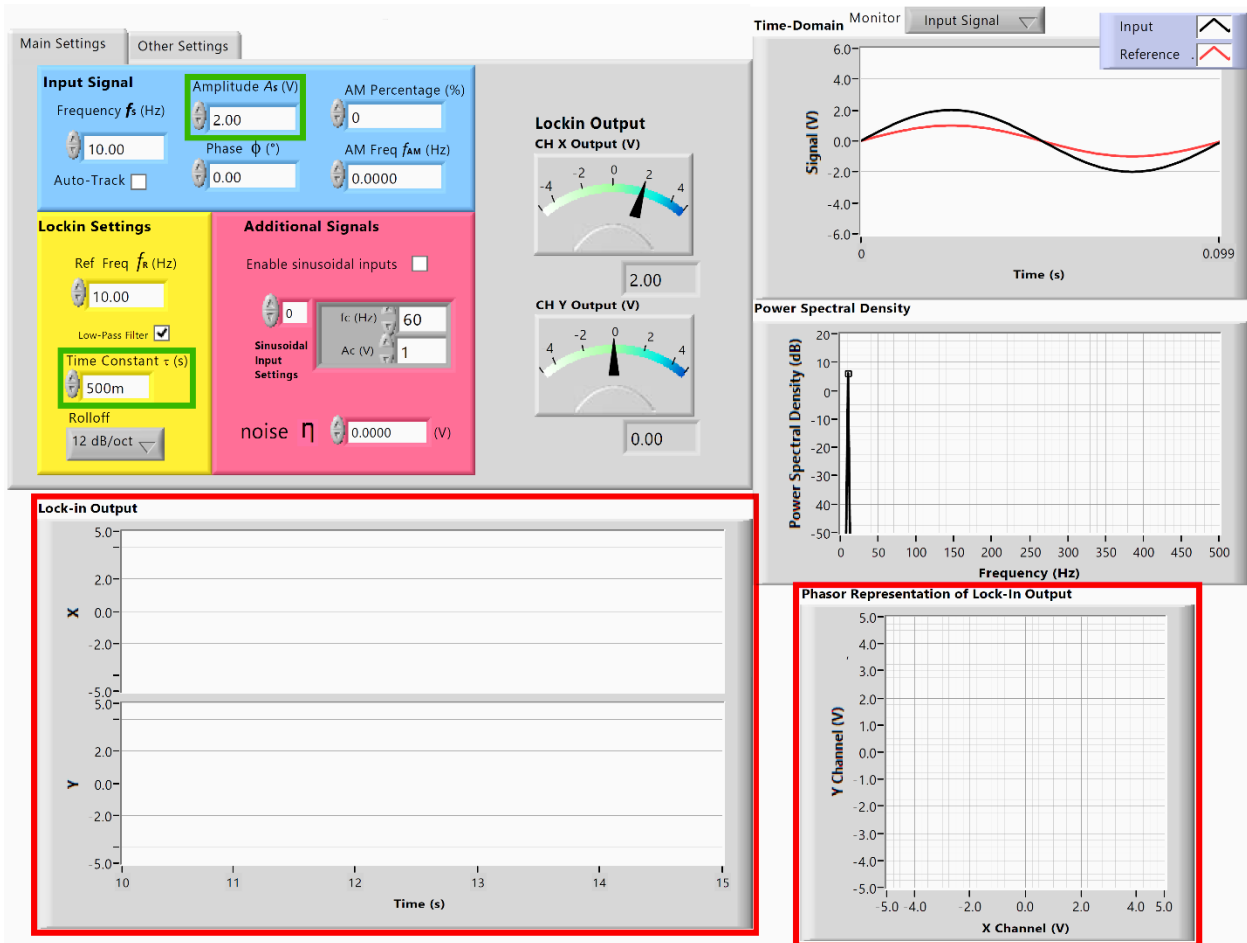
Main Settings
Other Settings

Input Signal
Frequency $f_S$ (Hz)
10.00
Auto-Track
Amplitude $A_S$ (V)
2.00
Phase $\phi$ (°)
0.00
AM Percentage (%)
0
AM Freq $f_{AM}$ (Hz)
0.0000

Lockin Settings
Ref Freq $f_R$ (Hz)
10.00
Low-Pass Filter
Time Constant $\tau$ (s)
500m
Rolloff
12 dB/oct

Additional Signals
Enable sinusoidal inputs
0
Sinusoidal Input Settings
fc (Hz) 60
Ac (V) 1
noise $\eta$ 0.0000 (V)

Lockin Output
CH X Output (V)
-4 -2 0 2 4
2.00
CH Y Output (V)
4 -2 0 2 4
0.00

Time-Domain
Monitor
Input Signal
Input
Reference
Signal (V)
6.0 4.0 2.0 0.0 -2.0 -4.0 -6.0
0 0.099
Time (s)

Power Spectral Density
Power Spectral Density (dB)
20 10 0 -10 -20 -30 -40 -50
0 50 100 150 200 250 300 350 400 450 500
Frequency (Hz)

Lock-in Output
X
5.0 2.0 0.0 -2.0 -5.0
Y
5.0 2.0 0.0 2.0 -5.0
10 11 12 13 14 15
Time (s)

Phasor Representation of Lock-In Output
Y Channel (V)
5.0 4.0 3.0 2.0 1.0 0.0 -1.0 -2.0 -3.0 -4.0 -5.0
-5.0 -4.0 -2.0 0.0 2.0 4.0 5.0
X Channel (V)